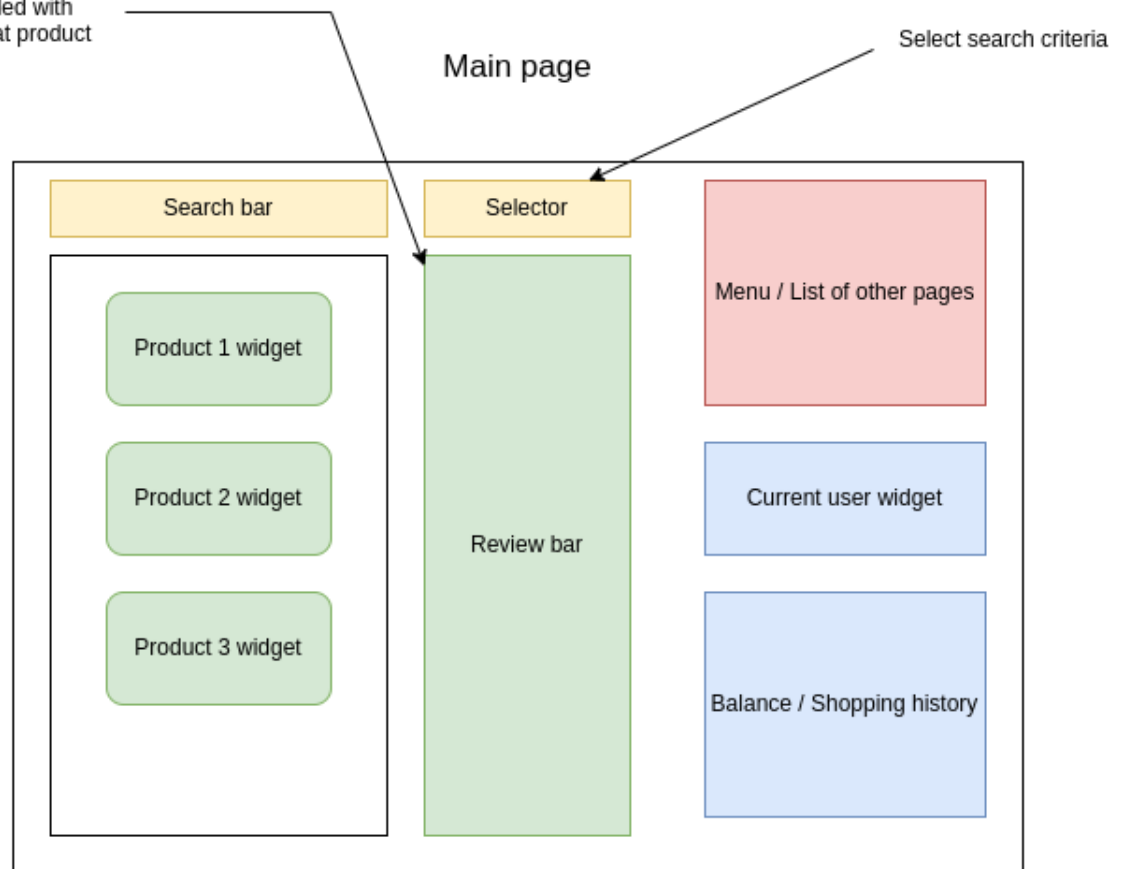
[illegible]led with
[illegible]at product

Main page

Select search criteria

Search bar

Selector

Menu / List of other pages

Product 1 widget

Product 2 widget

Product 3 widget

Review bar

Current user widget

Balance / Shopping history